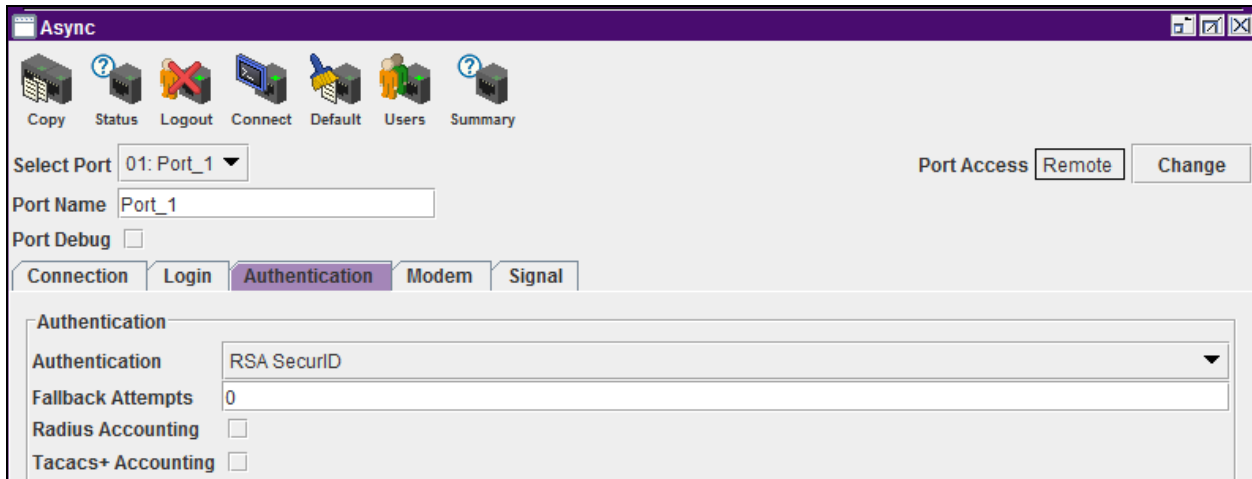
Async

Copy Status Logout Connect Default Users Summary

Select Port 01: Port_1

Port Access Remote Change

Port Name Port_1

Port Debug

Connection Login Authentication Modem Signal

Authentication

Authentication RSA SecurID

Fallback Attempts 0

Radius Accounting

Tacacs+ Accounting